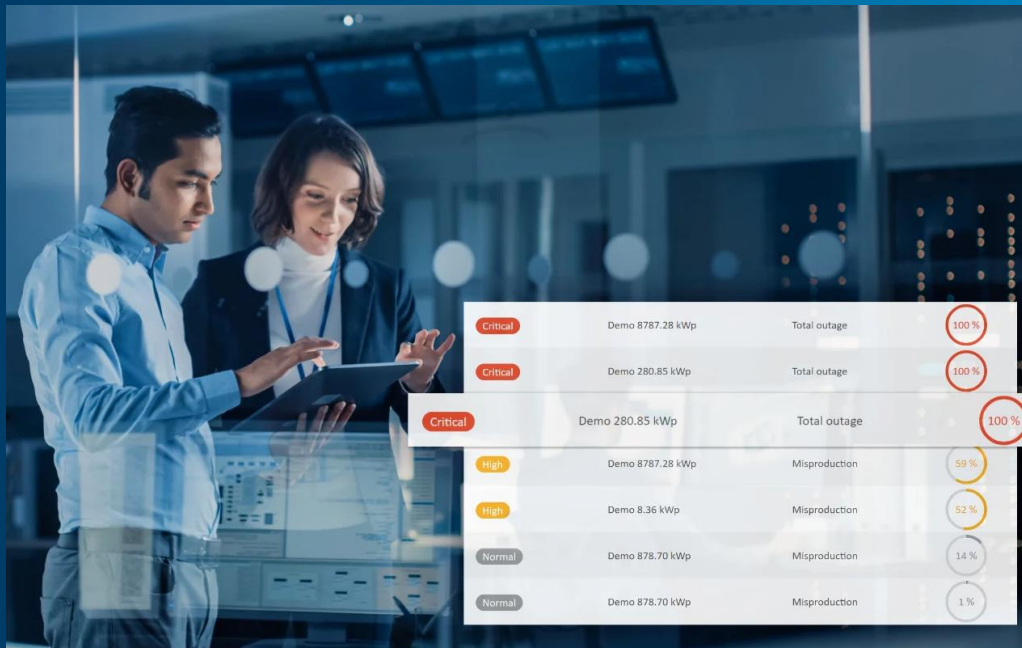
| | | | |
|---|---|---|---|
| Critical | Demo 8787.28 kWp | Total outage | 100 % |
| Critical | Demo 280.85 kWp | Total outage | 100 % |
| Critical | Demo 280.85 kWp | Total outage | 100 % |
| High | Demo 8787.28 kWp | Misproduction | 59 % |
| High | Demo 8.36 kWp | Misproduction | 52 % |
| Normal | Demo 878.70 kWp | Misproduction | 14 % |
| Normal | Demo 878.70 kWp | Misproduction | 1 % |